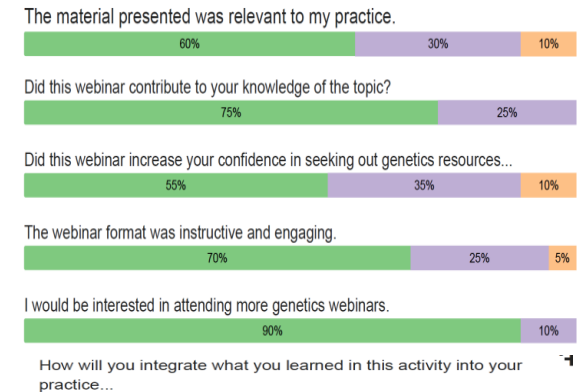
The material presented was relevant to my practice.

60% 30% 10%

Did this webinar contribute to your knowledge of the topic?

75% 25%

Did this webinar increase your confidence in seeking out genetics resources...

55% 35% 10%

The webinar format was instructive and engaging.

70% 25% 5%

I would be interested in attending more genetics webinars.

90% 10%

How will you integrate what you learned in this activity into your practice...